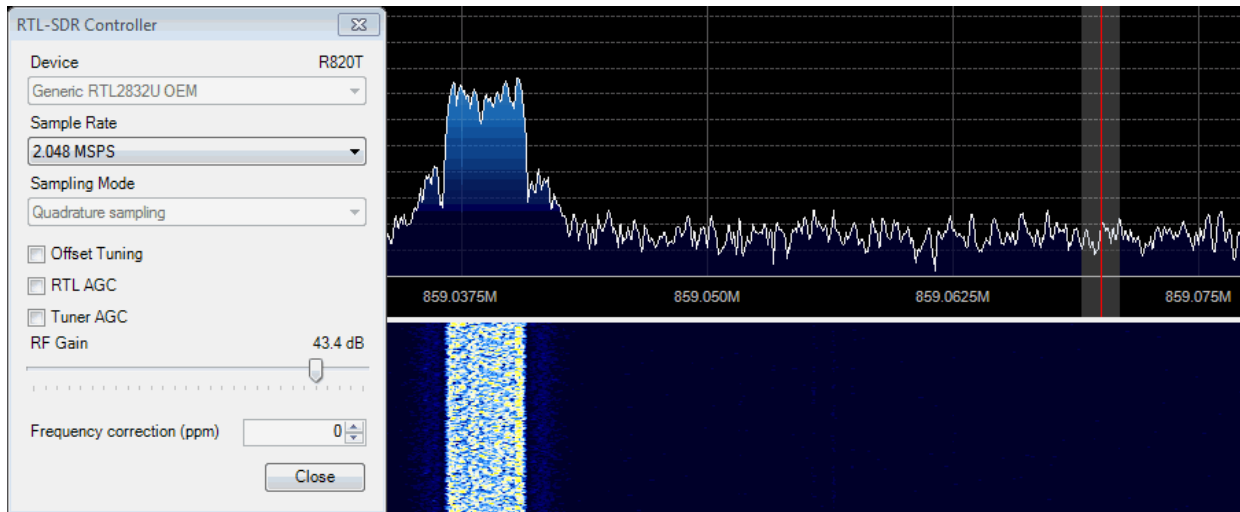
RTL-SDR Controller

Device R820T

Generic RTL2832U OEM

Sample Rate

2.048 MSPS

Sampling Mode

Quadrature sampling

Offset Tuning

RTL AGC

Tuner AGC

RF Gain 43.4 dB

Frequency correction (ppm) 0

Close

859.0375M 859.050M 859.0625M 859.075M